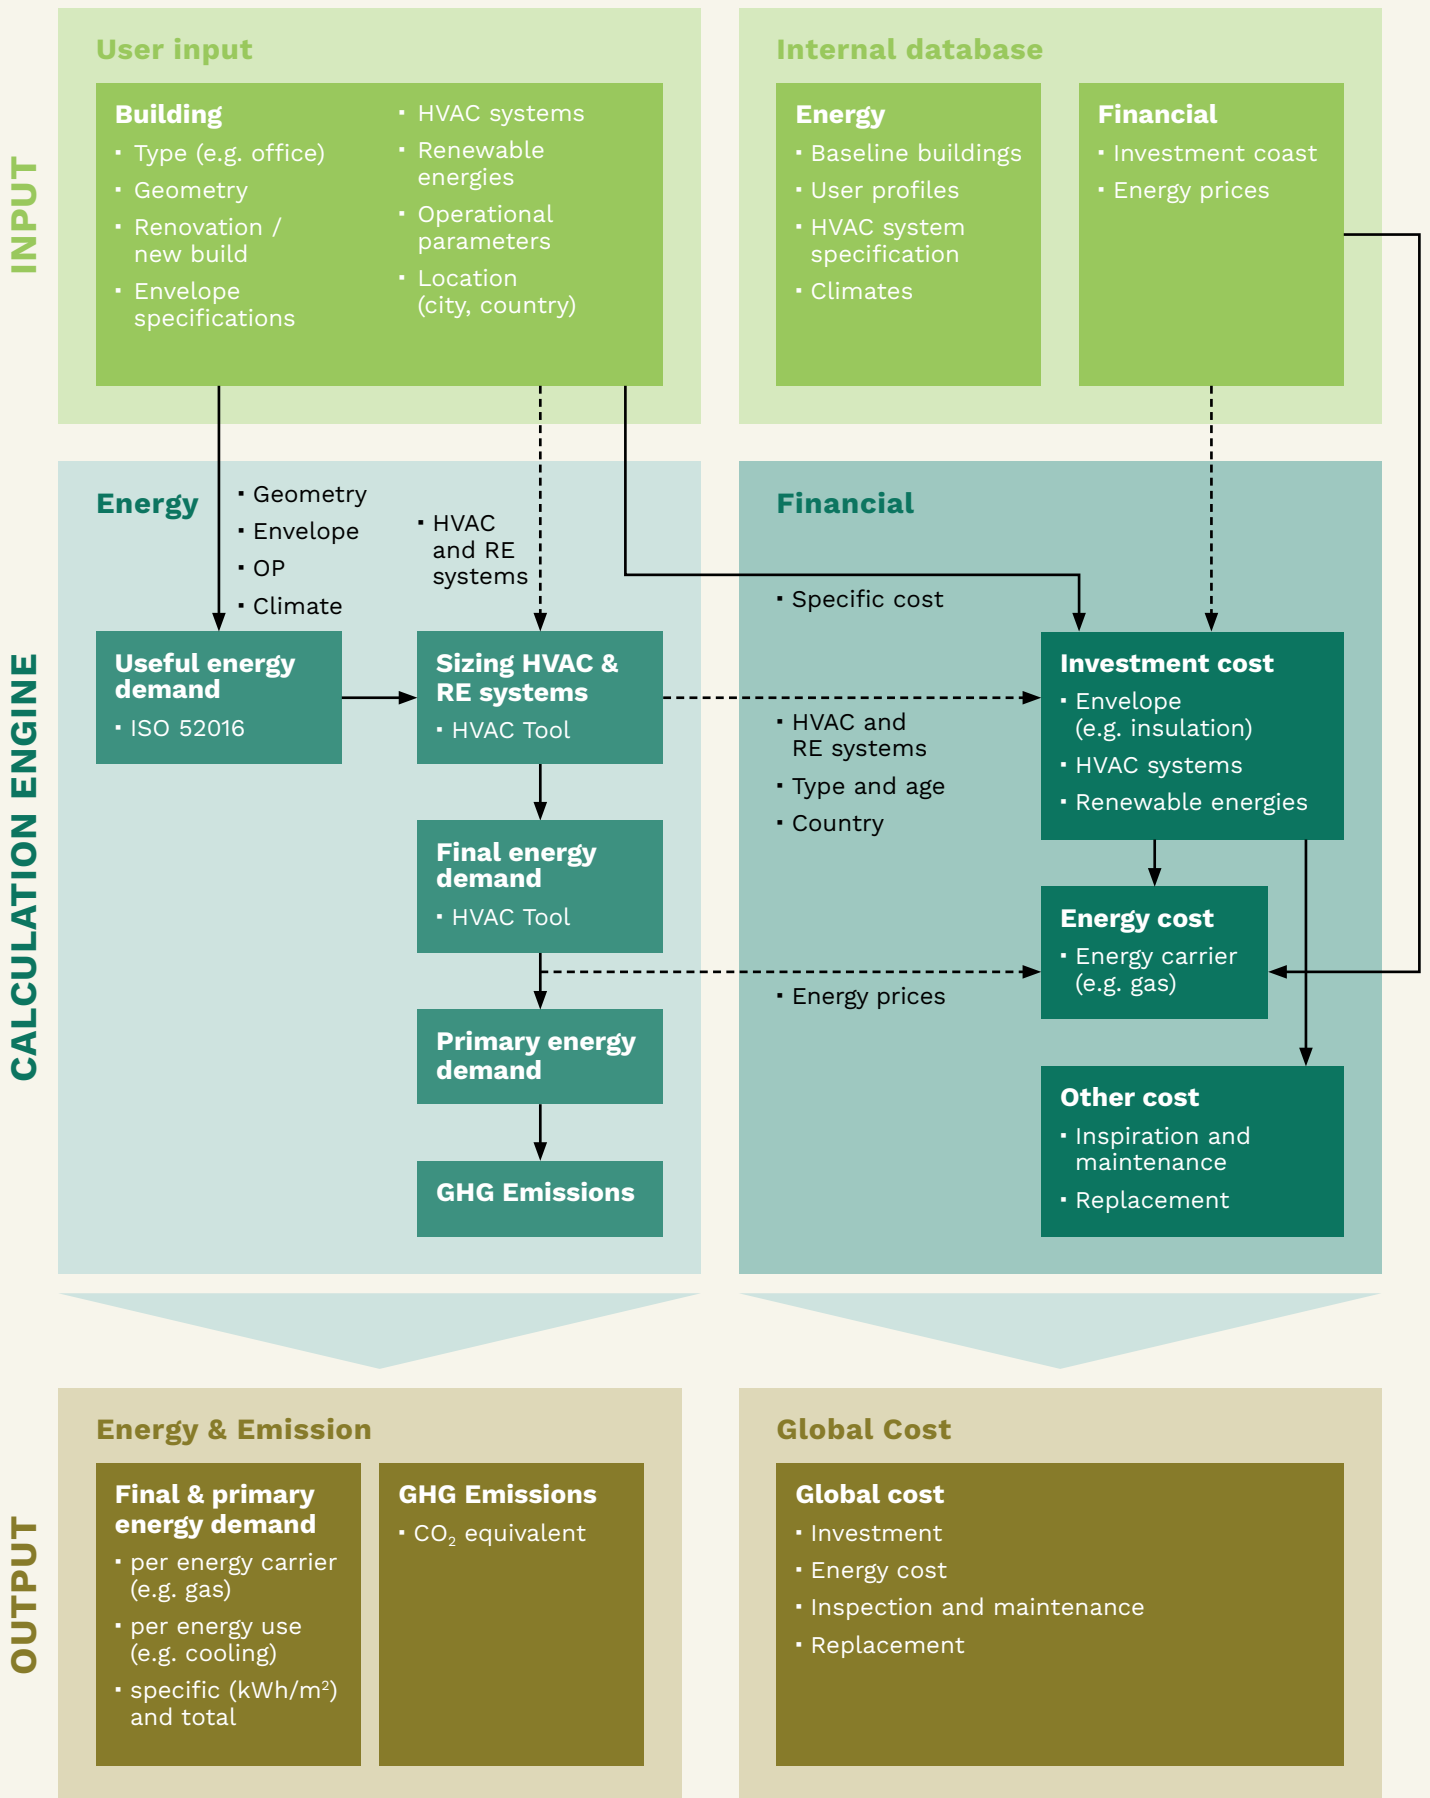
INPUT

User input

Building
- Type (e.g. office)
- Geometry
- Renovation / new build
- Envelope specifications
- HVAC systems
- Renewable energies
- Operational parameters
- Location (city, country)

Internal database

Energy
- Baseline buildings
- User profiles
- HVAC system specification
- Climates

Financial
- Investment coast
- Energy prices

CALCULATION ENGINE

Energy
- Geometry
- Envelope
- OP
- Climate

- HVAC and RE systems

Useful energy demand
- ISO 52016

Sizing HVAC & RE systems
- HVAC Tool

Final energy demand
- HVAC Tool

Primary energy demand

GHG Emissions

Financial

- Specific cost

- HVAC and RE systems
- Type and age
- Country

- Energy prices

Investment cost
- Envelope (e.g. insulation)
- HVAC systems
- Renewable energies

Energy cost
- Energy carrier (e.g. gas)

Other cost
- Inspiration and maintenance
- Replacement

OUTPUT

Energy & Emission

Final & primary energy demand
- per energy carrier (e.g. gas)
- per energy use (e.g. cooling)
- specific (kWh/m$^2$) and total

GHG Emissions
- $CO_2$ equivalent

Global Cost

Global cost
- Investment
- Energy cost
- Inspection and maintenance
- Replacement